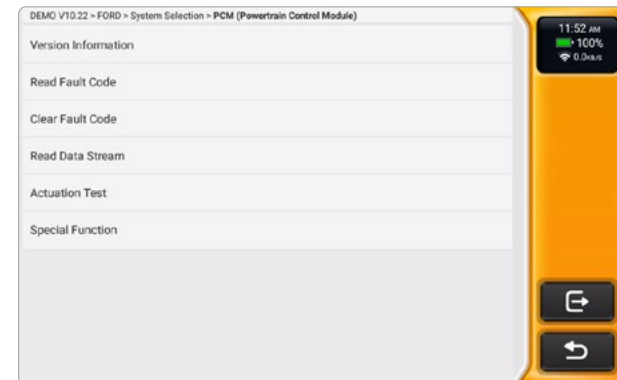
DEMO V10.22 > FORD > System Selection > PCM (Powertrain Control Module)

Version Information

Read Fault Code

Clear Fault Code

Read Data Stream

Actuation Test

Special Function

11:52 AM
100%
0.0KB/S